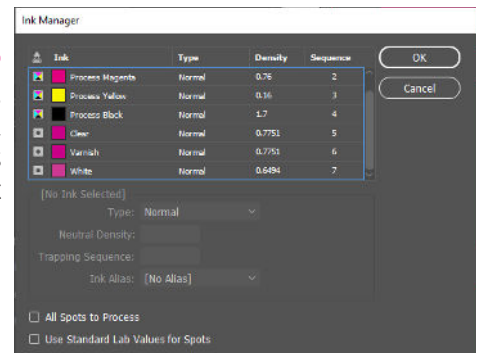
Ink Manager

| | Ink | Type | Density | Sequence |
|---|---|---|---|---|
| | Process Magenta | Normal | 0.76 | 2 |
| | Process Yellow | Normal | 0.16 | 3 |
| | Process Black | Normal | 1.7 | 4 |
| | Clear | Normal | 0.7751 | 5 |
| | Varnish | Normal | 0.7751 | 6 |
| | White | Normal | 0.6494 | 7 |

OK

Cancel

[No Ink Selected]

Type: Normal

Neutral Density:

Trapping Sequence:

Ink Alias: [No Alias]

All Spots to Process

Use Standard Lab Values for Spots